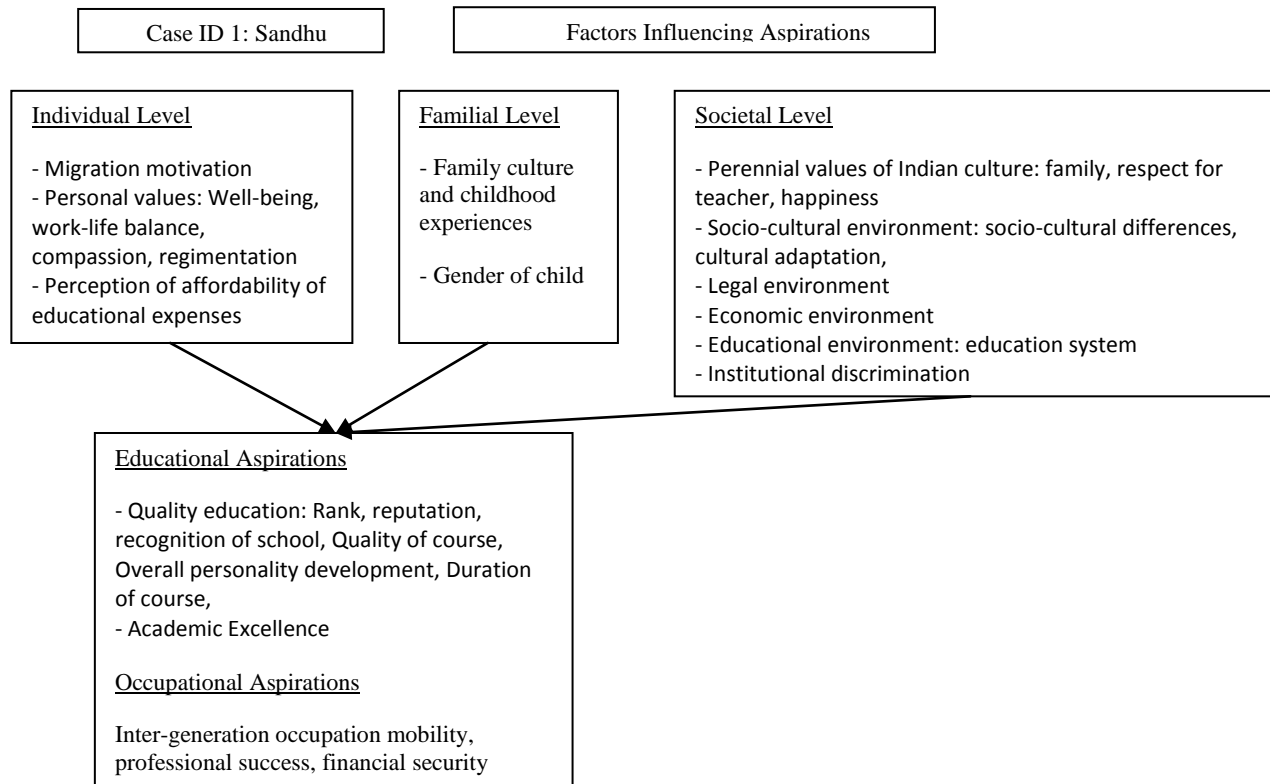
Case ID 1: Sandhu

Factors Influencing Aspirations

Individual Level

- Migration motivation
- Personal values: Well-being, work-life balance, compassion, regimentation
- Perception of affordability of educational expenses

Familial Level

- Family culture and childhood experiences

- Gender of child

Societal Level

- Perennial values of Indian culture: family, respect for teacher, happiness
- Socio-cultural environment: socio-cultural differences, cultural adaptation,
- Legal environment
- Economic environment
- Educational environment: education system
- Institutional discrimination

Educational Aspirations

- Quality education: Rank, reputation, recognition of school, Quality of course, Overall personality development, Duration of course,
- Academic Excellence

Occupational Aspirations

Inter-generation occupation mobility, professional success, financial security